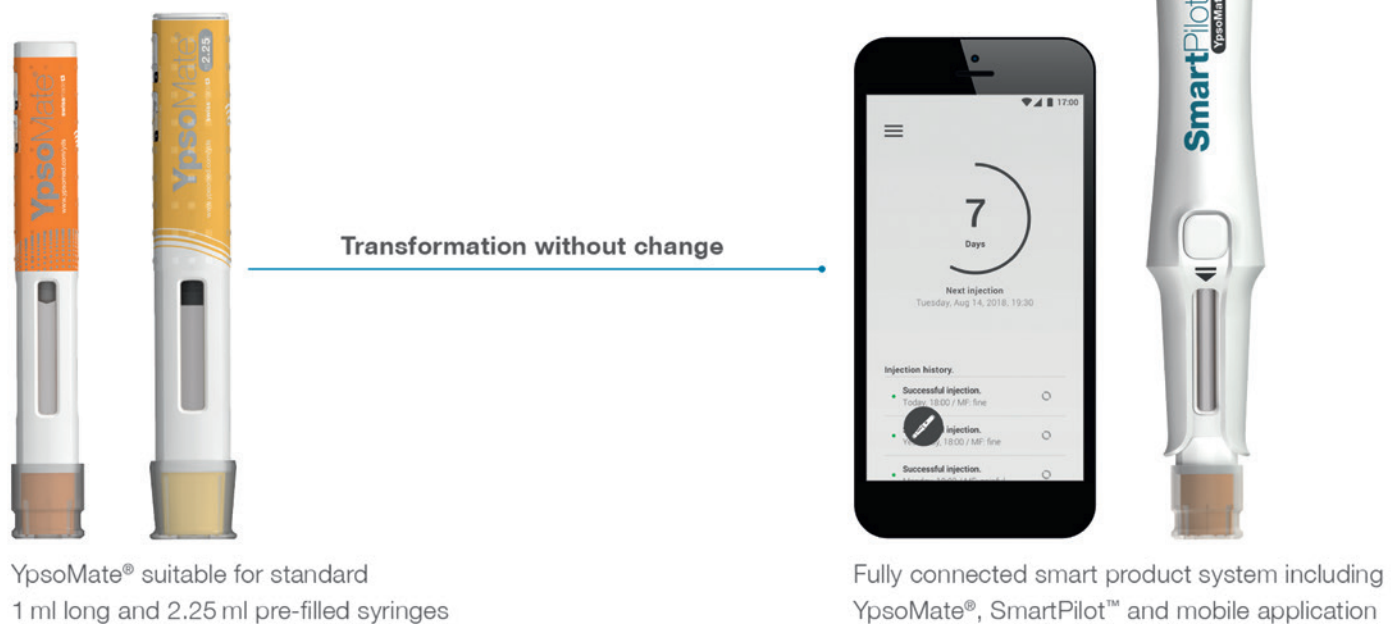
YpsoMate

YpsoMate 2.25

Transformation without change

17:00

7

Days

Next injection

Tuesday, Aug 14, 2018, 19:30

Injection history.

Successful injection.

Today, 18:00 / MF: fine

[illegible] injection.

Y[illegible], 18:00 / MF: fine

Successful injection.

SmartPilot

YpsoMate

YpsoMate® suitable for standard 1 ml long and 2.25 ml pre-filled syringes

Fully connected smart product system including YpsoMate®, SmartPilot™ and mobile application